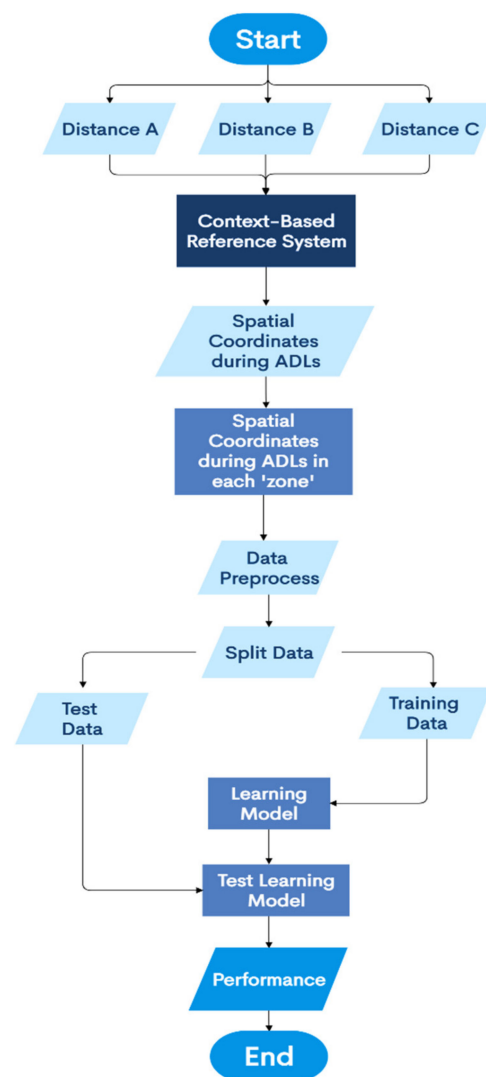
Start

Distance A

Distance B

Distance C

Context-Based Reference System

Spatial Coordinates during ADLs

Spatial Coordinates during ADLs in each 'zone'

Data Preprocess

Split Data

Test Data

Training Data

Learning Model

Test Learning Model

Performance

End